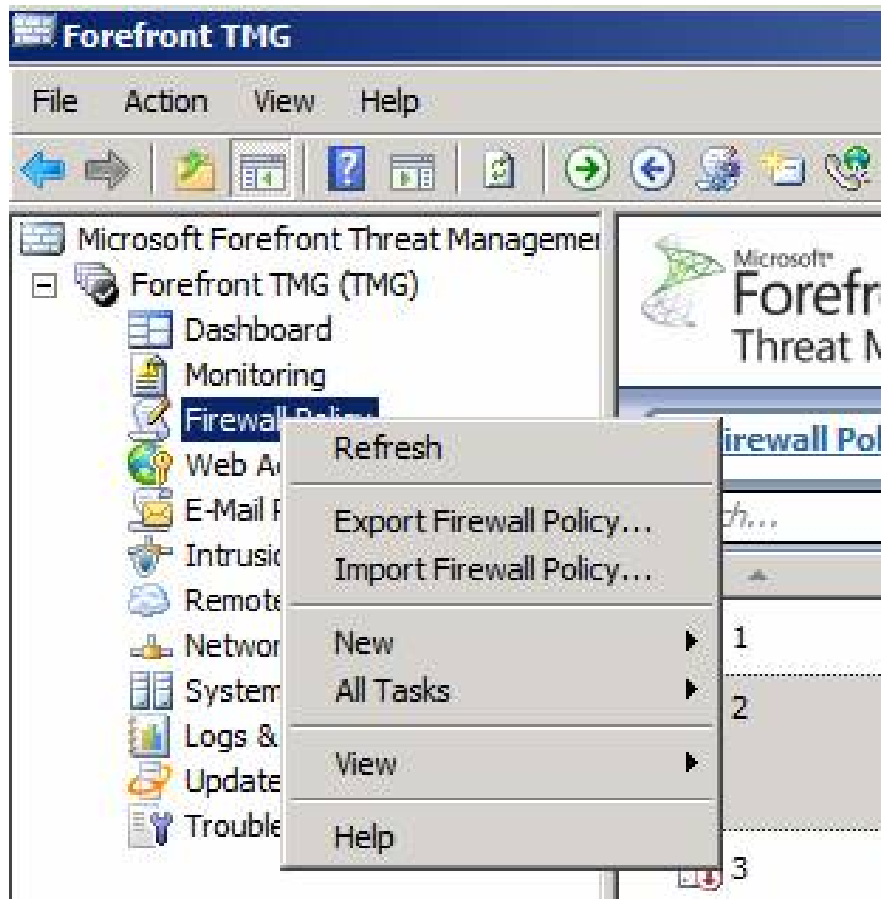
Forefront TMG

File Action View Help

Microsoft Forefront Threat Managemer
Forefront TMG (TMG)
Dashboard
Monitoring
Firewall Policy
Web A
E-Mail P
Intrusio
Remote
Networ
System
Logs &
Update
Trouble

Refresh
Export Firewall Policy...
Import Firewall Policy...
New
All Tasks
View
Help

Microsoft
Forefr
Threat M

irewall Pol
ch...
1
2
3